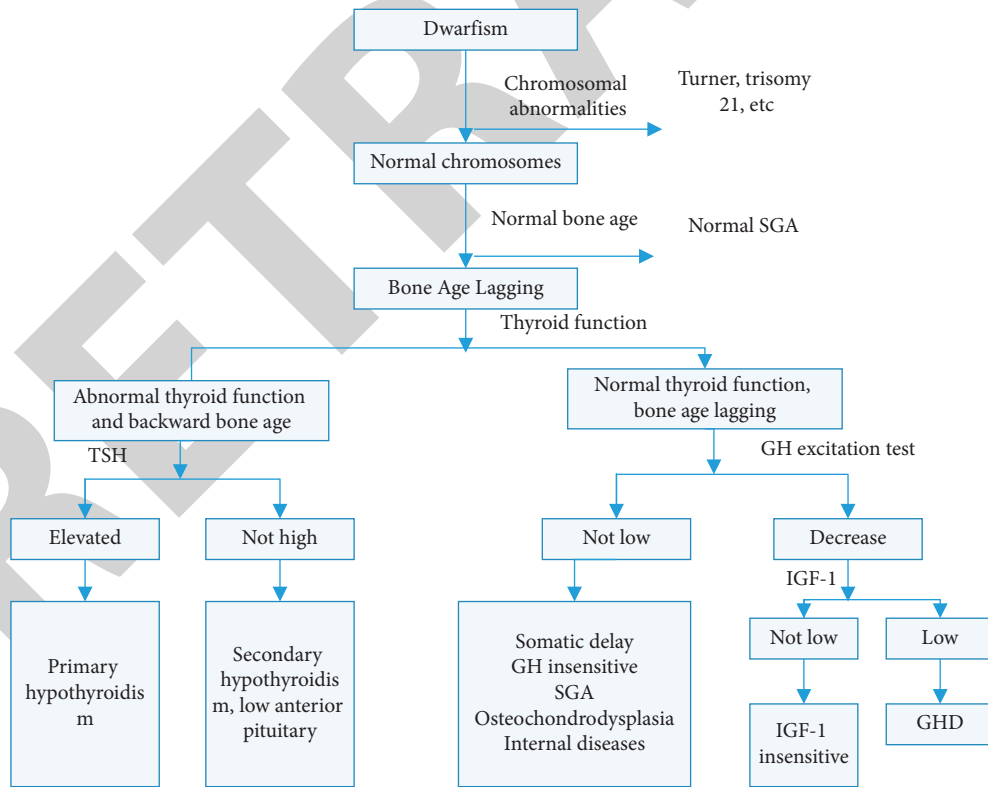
Dwarfism

Chromosomal abnormalities

Turner, trisomy 21, etc

Normal chromosomes

Normal bone age

Normal SGA

Bone Age Lagging

Thyroid function

Abnormal thyroid function and backward bone age

TSH

Elevated

Primary hypothyroidis m

Not high

Secondary hypothyroidis m, low anterior pituitary

Normal thyroid function, bone age lagging

GH excitation test

Not low

Somatic delay
GH insensitive
SGA
Osteochondrodysplasia
Internal diseases

Decrease

IGF-1

Not low

IGF-1 insensitive

Low

GHD